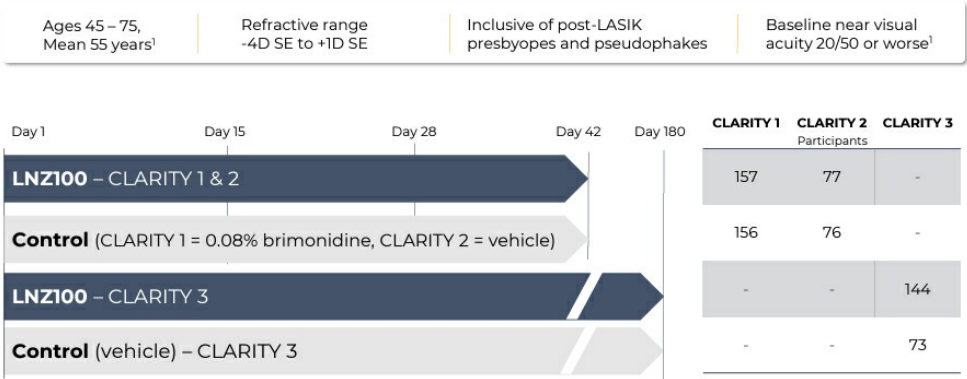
Ages 45 – 75, Mean 55 years$^1$

Refractive range -4D SE to +1D SE

Inclusive of post-LASIK presbyopes and pseudophakes

Baseline near visual acuity 20/50 or worse$^1$

Day 1 | Day 15 | Day 28 | Day 42 | Day 180

**LNZ100** – CLARITY 1 & 2

**Control** (CLARITY 1 = 0.08% brimonidine, CLARITY 2 = vehicle)

**LNZ100** – CLARITY 3

**Control** (vehicle) – CLARITY 3

| CLARITY 1 | CLARITY 2 Participants | CLARITY 3 |
|---|---|---|
| 157 | 77 | - |
| 156 | 76 | - |
| - | - | 144 |
| - | - | 73 |